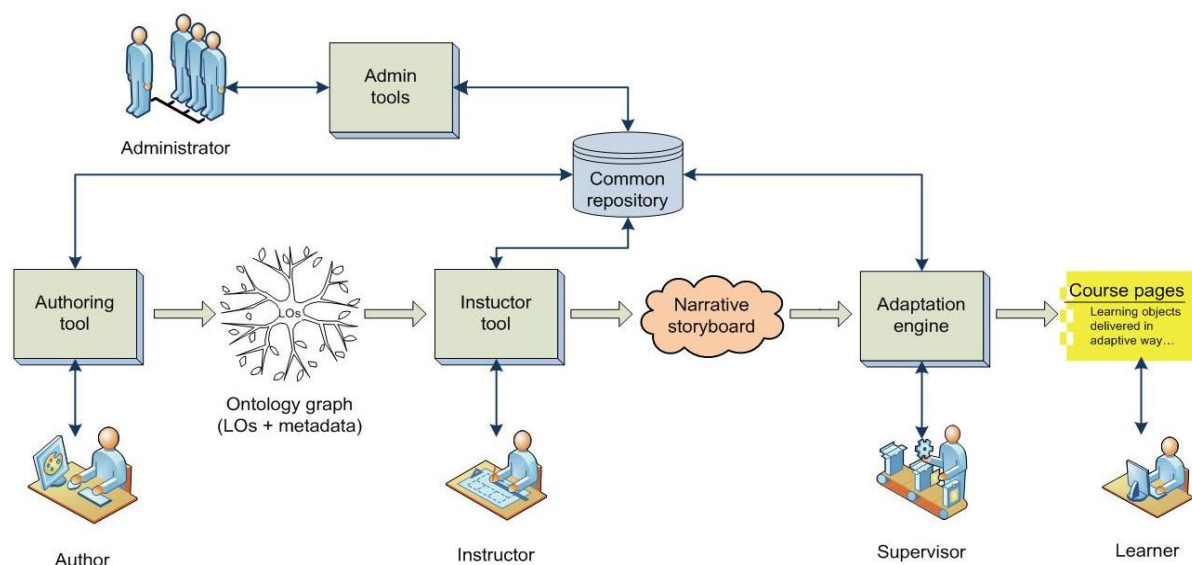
Admin tools

Administrator

Common repository

Authoring tool

LOs

Ontology graph (LOs + metadata)

Instuctor tool

Narrative storyboard

Adaptation engine

Course pages

Learning objects delivered in adaptive way...

Author

Instructor

Supervisor

Learner